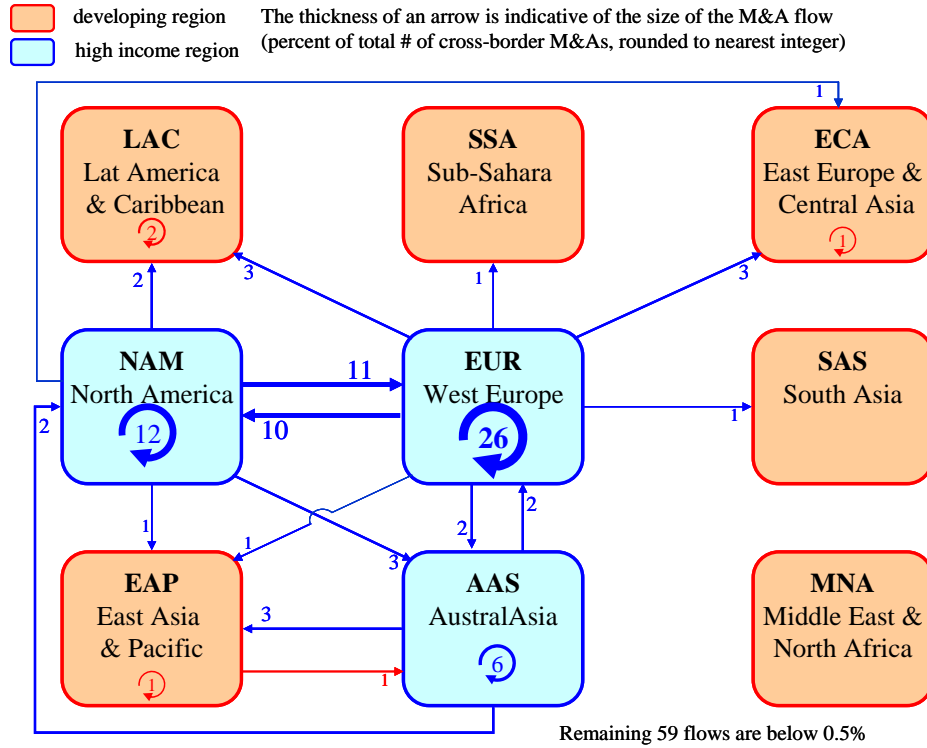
developing region
high income region
The thickness of an arrow is indicative of the size of the M&A flow (percent of total # of cross-border M&As, rounded to nearest integer)

1

LAC
Lat America & Caribbean
2

SSA
Sub-Sahara Africa

ECA
East Europe & Central Asia
1

2
3
1
3

NAM
North America
12

11
10

EUR
West Europe
26

1

SAS
South Asia

2

1
1
3
2
2

EAP
East Asia & Pacific
1

3

AAS
AustralAsia
6

1

MNA
Middle East & North Africa

Remaining 59 flows are below 0.5%